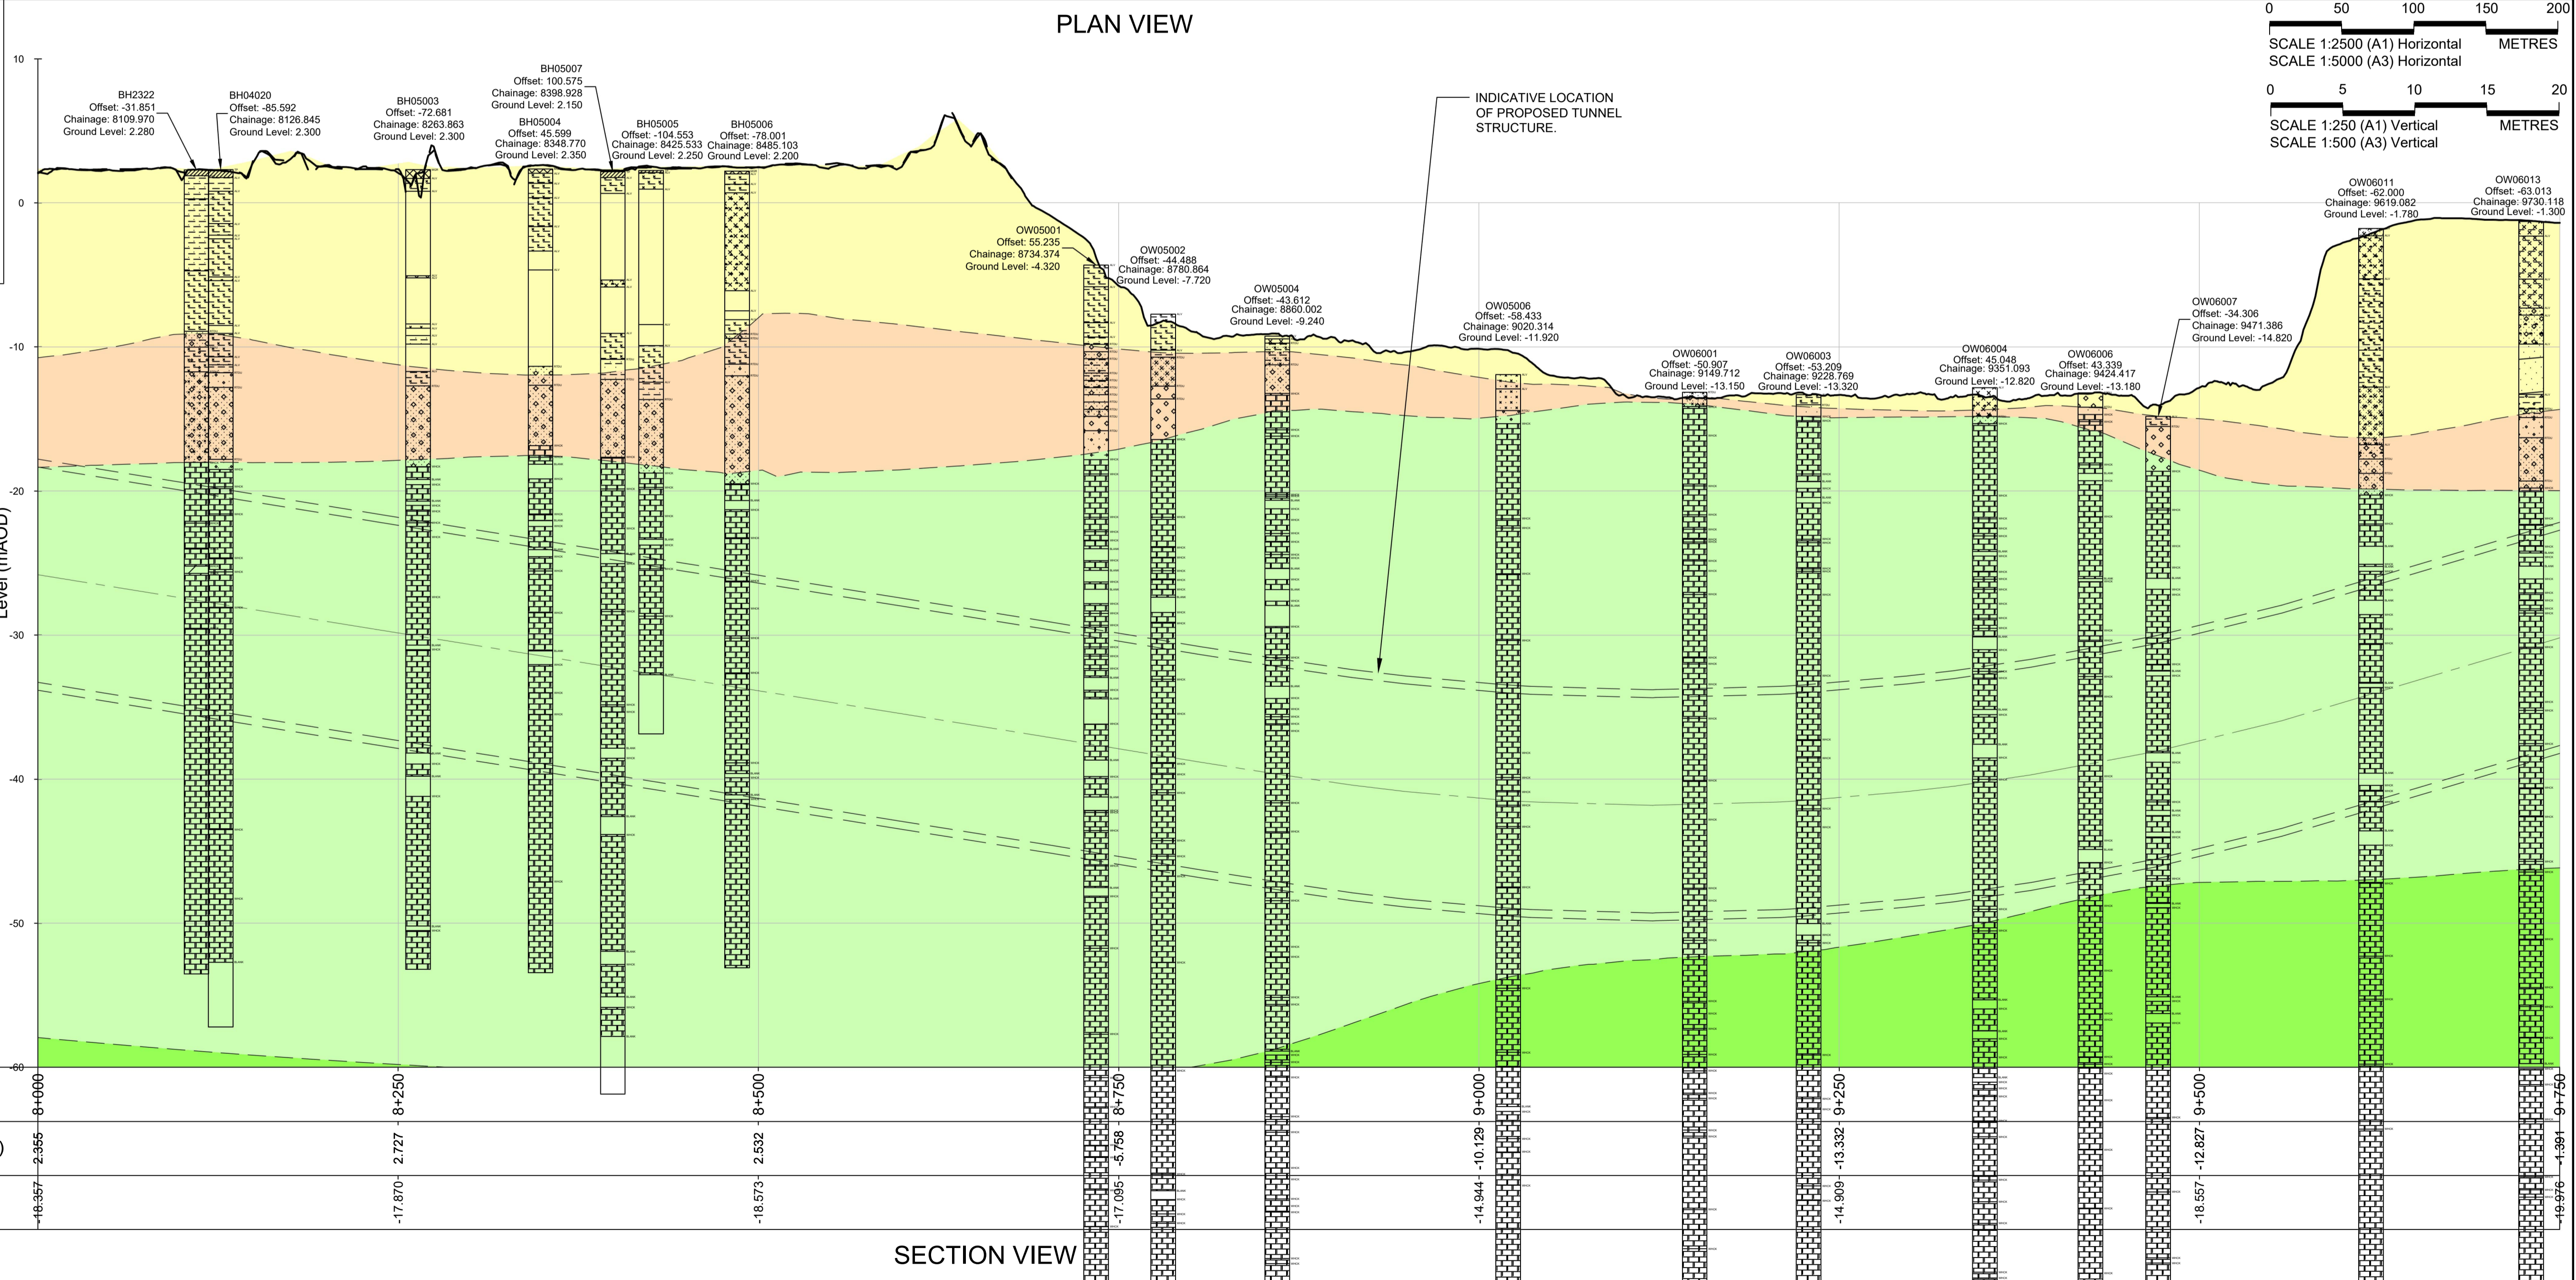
PLAN VIEW

0 50 100 150 200
SCALE 1:2500 (A1) Horizontal
SCALE 1:5000 (A3) Horizontal
METRES

0 5 10 15 20
SCALE 1:250 (A1) Vertical
SCALE 1:500 (A3) Vertical
METRES

Level (mAOD)

10
0
-10
-20
-30
-40
-50
-60

BH2322
Offset: -31.851
Chainage: 8109.970
Ground Level: 2.280

BH04020
Offset: -85.592
Chainage: 8126.845
Ground Level: 2.300

BH05003
Offset: -72.681
Chainage: 8263.863
Ground Level: 2.300

BH05007
Offset: 100.575
Chainage: 8398.928
Ground Level: 2.150

BH05004
Offset: 45.599
Chainage: 8348.770
Ground Level: 2.350

BH05005
Offset: -104.553
Chainage: 8425.533
Ground Level: 2.250

BH05006
Offset: -78.001
Chainage: 8485.103
Ground Level: 2.200

INDICATIVE LOCATION OF PROPOSED TUNNEL STRUCTURE.

OW05001
Offset: 55.235
Chainage: 8734.374
Ground Level: -4.320

OW05002
Offset: -44.488
Chainage: 8780.864
Ground Level: -7.720

OW05004
Offset: -43.612
Chainage: 8860.002
Ground Level: -9.240

OW05006
Offset: -58.433
Chainage: 9020.314
Ground Level: -11.920

OW06001
Offset: -50.907
Chainage: 9149.712
Ground Level: -13.150

OW06003
Offset: -53.209
Chainage: 9228.769
Ground Level: -13.320

OW06004
Offset: 45.048
Chainage: 9351.093
Ground Level: -12.820

OW06006
Offset: 43.339
Chainage: 9424.417
Ground Level: -13.180

OW06007
Offset: -34.306
Chainage: 9471.386
Ground Level: -14.820

OW06011
Offset: -62.000
Chainage: 9619.082
Ground Level: -1.780

OW06013
Offset: -63.013
Chainage: 9730.118
Ground Level: -1.300

8+000 8+250 8+500 8+750 9+000 9+250 9+500 9+750

2.355 2.727 2.532 -5.758 -10.129 -13.332 -12.827 -1.391

-18.357 -17.870 -18.573 -17.095 -14.944 -14.909 -18.557 -19.976

SECTION VIEW